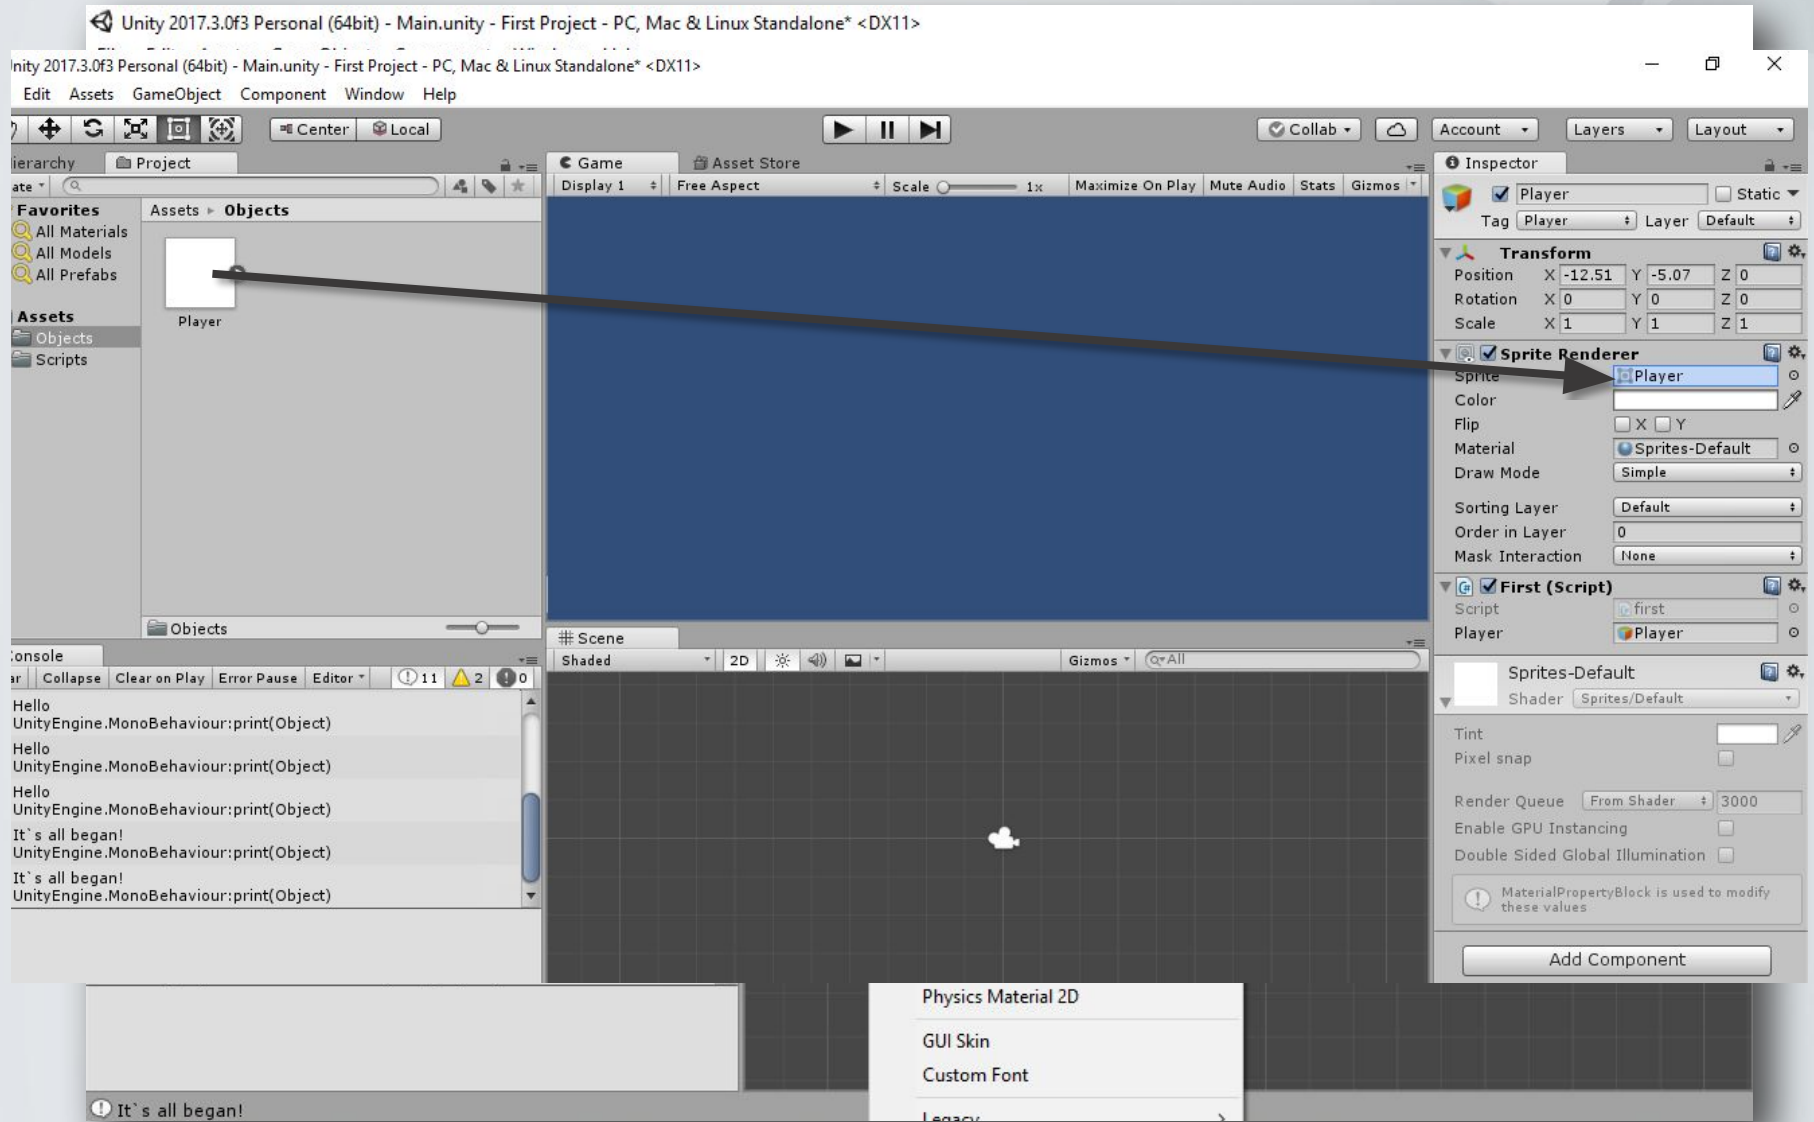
Unity 2017.3.0f3 Personal (64bit) - Main.unity - First Project - PC, Mac & Linux Standalone* <DX11>

nity 2017.3.0f3 Personal (64bit) - Main.unity - First Project - PC, Mac & Linux Standalone* <DX11>

Edit Assets GameObject Component Window Help

Center Local

Collab Account Layers Layout

ierarchy Project

Game Asset Store

Display 1 Free Aspect Scale 1x Maximize On Play Mute Audio Stats Gizmos

Inspector

ate

Favorites
All Materials
All Models
All Prefabs

Assets
Objects
Scripts

Assets ▸ Objects

Player

Objects

Player Static
Tag Player Layer Default

Transform
Position X -12.51 Y -5.07 Z 0
Rotation X 0 Y 0 Z 0
Scale X 1 Y 1 Z 1

Sprite Renderer
Sprite Player
Color
Flip X Y
Material Sprites-Default
Draw Mode Simple
Sorting Layer Default
Order in Layer 0
Mask Interaction None

First (Script)
Script first
Player Player

Sprites-Default
Shader Sprites/Default
Tint
Pixel snap
Render Queue From Shader 3000
Enable GPU Instancing
Double Sided Global Illumination
MaterialPropertyBlock is used to modify these values

Add Component

onsole

ar Collapse Clear on Play Error Pause Editor 11 2 0

Hello
UnityEngine.MonoBehaviour:print(Object)
Hello
UnityEngine.MonoBehaviour:print(Object)
Hello
UnityEngine.MonoBehaviour:print(Object)
It`s all began!
UnityEngine.MonoBehaviour:print(Object)
It`s all began!
UnityEngine.MonoBehaviour:print(Object)

Scene
Shaded 2D Gizmos All

Physics Material 2D
GUI Skin
Custom Font
Legacy

It`s all began!